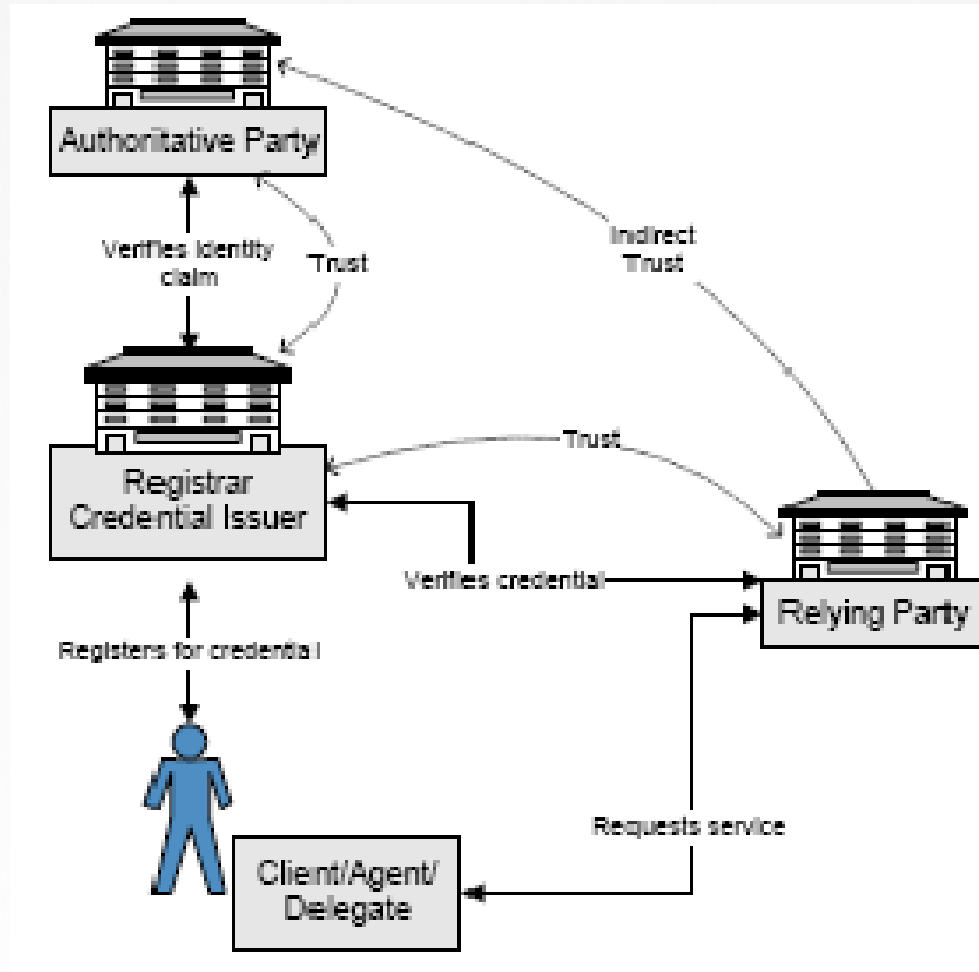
Authoritative Party

Verifies identity claim

Trust

Indirect Trust

Registrar Credential Issuer

Trust

Verifies credential

Relying Party

Registers for credential

Requests service

Client/Agent/ Delegate